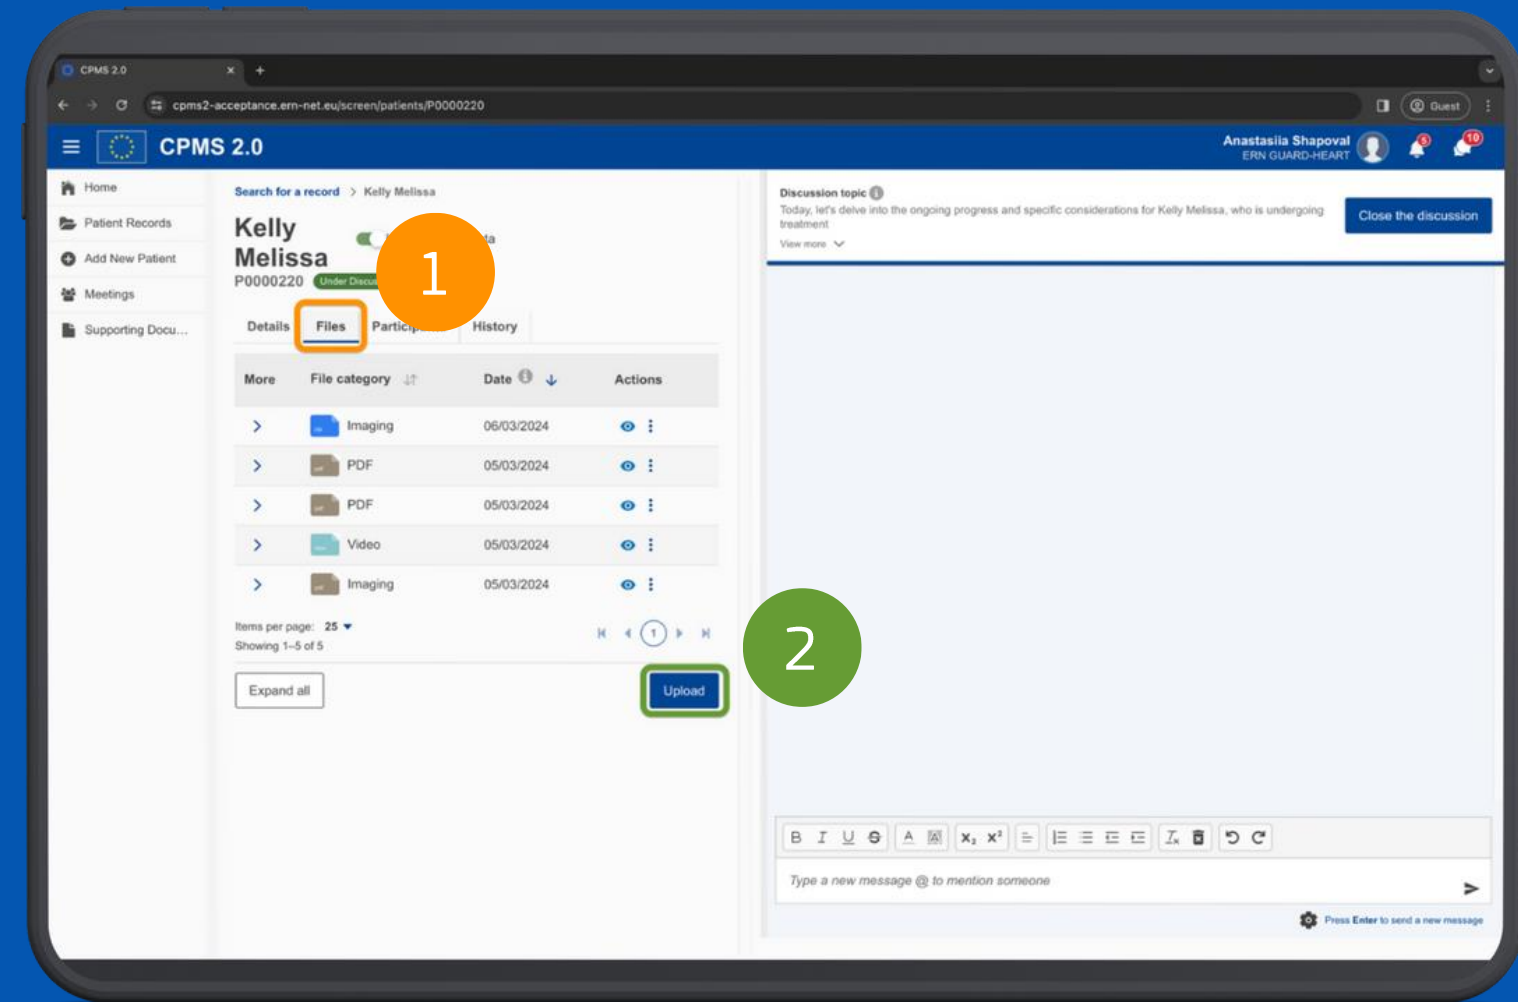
CPMS 2.0 × +

cpms2-acceptance.ern-net.eu/screen/patients/P0000220

Guest

CPMS 2.0

Anastasiia Shapoval
ERN GUARD-HEART

6 10

Home
Patient Records
Add New Patient
Meetings
Supporting Docu...

Search for a record > Kelly Melissa

Kelly Melissa
P0000220 Under Discu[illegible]

1

Details Files Partic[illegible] History

| More | File category | Date | Actions |
|---|---|---|---|
| > | Imaging | 06/03/2024 | |
| > | PDF | 05/03/2024 | |
| > | PDF | 05/03/2024 | |
| > | Video | 05/03/2024 | |
| > | Imaging | 05/03/2024 | |

Items per page: 25
Showing 1–5 of 5

1

Expand all

Upload

2

Discussion topic
Today, let's delve into the ongoing progress and specific considerations for Kelly Melissa, who is undergoing treatment
View more

Close the discussion

B I U S A x₂ x²

Type a new message @ to mention someone

Press Enter to send a new message